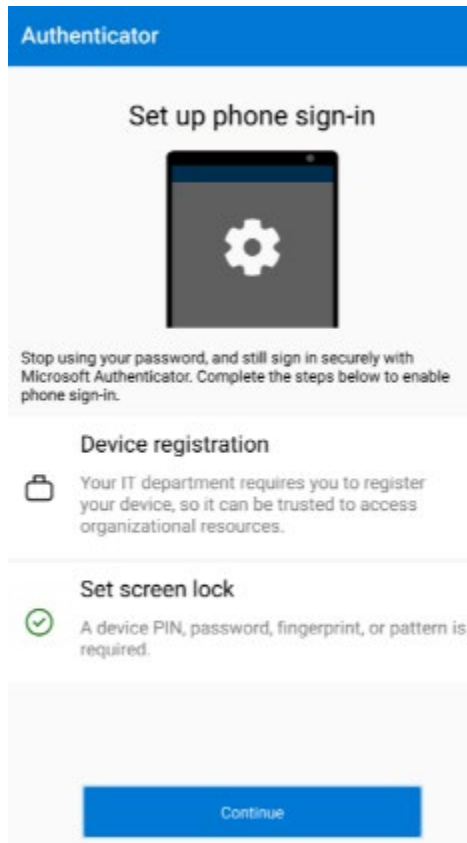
Authenticator

Set up phone sign-in

Stop using your password, and still sign in securely with Microsoft Authenticator. Complete the steps below to enable phone sign-in.

Device registration

Your IT department requires you to register your device, so it can be trusted to access organizational resources.

Set screen lock

A device PIN, password, fingerprint, or pattern is required.

Continue